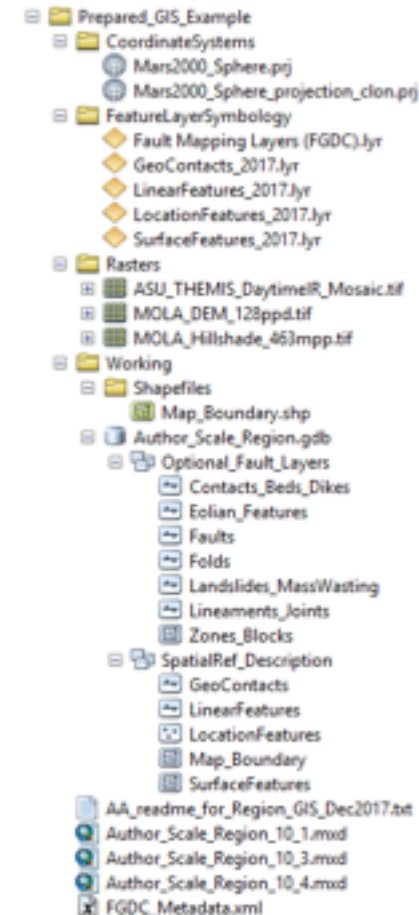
Prepared_GIS_Example
CoordinateSystems
Mars2000_Sphere.prj
Mars2000_Sphere_projection_clon.prj
FeatureLayerSymbology
Fault Mapping Layers (FGDC).lyr
GeoContacts_2017.lyr
LinearFeatures_2017.lyr
LocationFeatures_2017.lyr
SurfaceFeatures_2017.lyr
Rasters
ASU_THEMIS_DaytimeIR_Mosaic.tif
MOLA_DEM_128ppd.tif
MOLA_Hillshade_463mpp.tif
Working
Shapefiles
Map_Boundary.shp
Author_Scale_Region.gdb
Optional_Fault_Layers
Contacts_Beds_Dikes
Eolian_Features
Faults
Folds
Landslides_MassWasting
Lineaments_Joints
Zones_Blocks
SpatialRef_Description
GeoContacts
LinearFeatures
LocationFeatures
Map_Boundary
SurfaceFeatures
AA_readme_for_Region_GIS_Dec2017.txt
Author_Scale_Region_10_1.mxd
Author_Scale_Region_10_3.mxd
Author_Scale_Region_10_4.mxd
FGDC_Metadata.xml